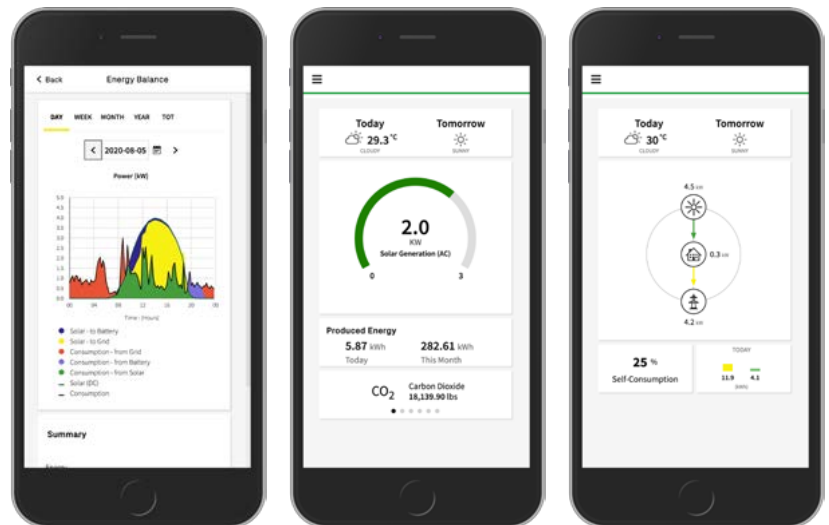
< Back

Energy Balance

DAY WEEK MONTH YEAR TOT

< 2020-08-05 >

Power [kW]

5.0
4.5
4.0
3.5
3.0
2.5
2.0
1.5
1.0
0.5
0.0

00 04 08 12 16 20 24

Time [Hours]

Solar - to Battery
Solar - to Grid
Consumption - from Grid
Consumption - from Battery
Consumption - from Solar
Solar (DC)
Consumption

Summary

Today
29.3 °C
CLOUDY

Tomorrow
SUNNY

2.0
KW
Solar Generation (AC)
0
3

Produced Energy
5.87 kWh
Today
282.61 kWh
This Month

$CO_2$
Carbon Dioxide
18,139.90 lbs

Today
30 °C
CLOUDY

Tomorrow
SUNNY

4.5 kW
0.3 kW
4.2 kW

25 %
Self-Consumption

TODAY
11.9
4.1
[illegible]